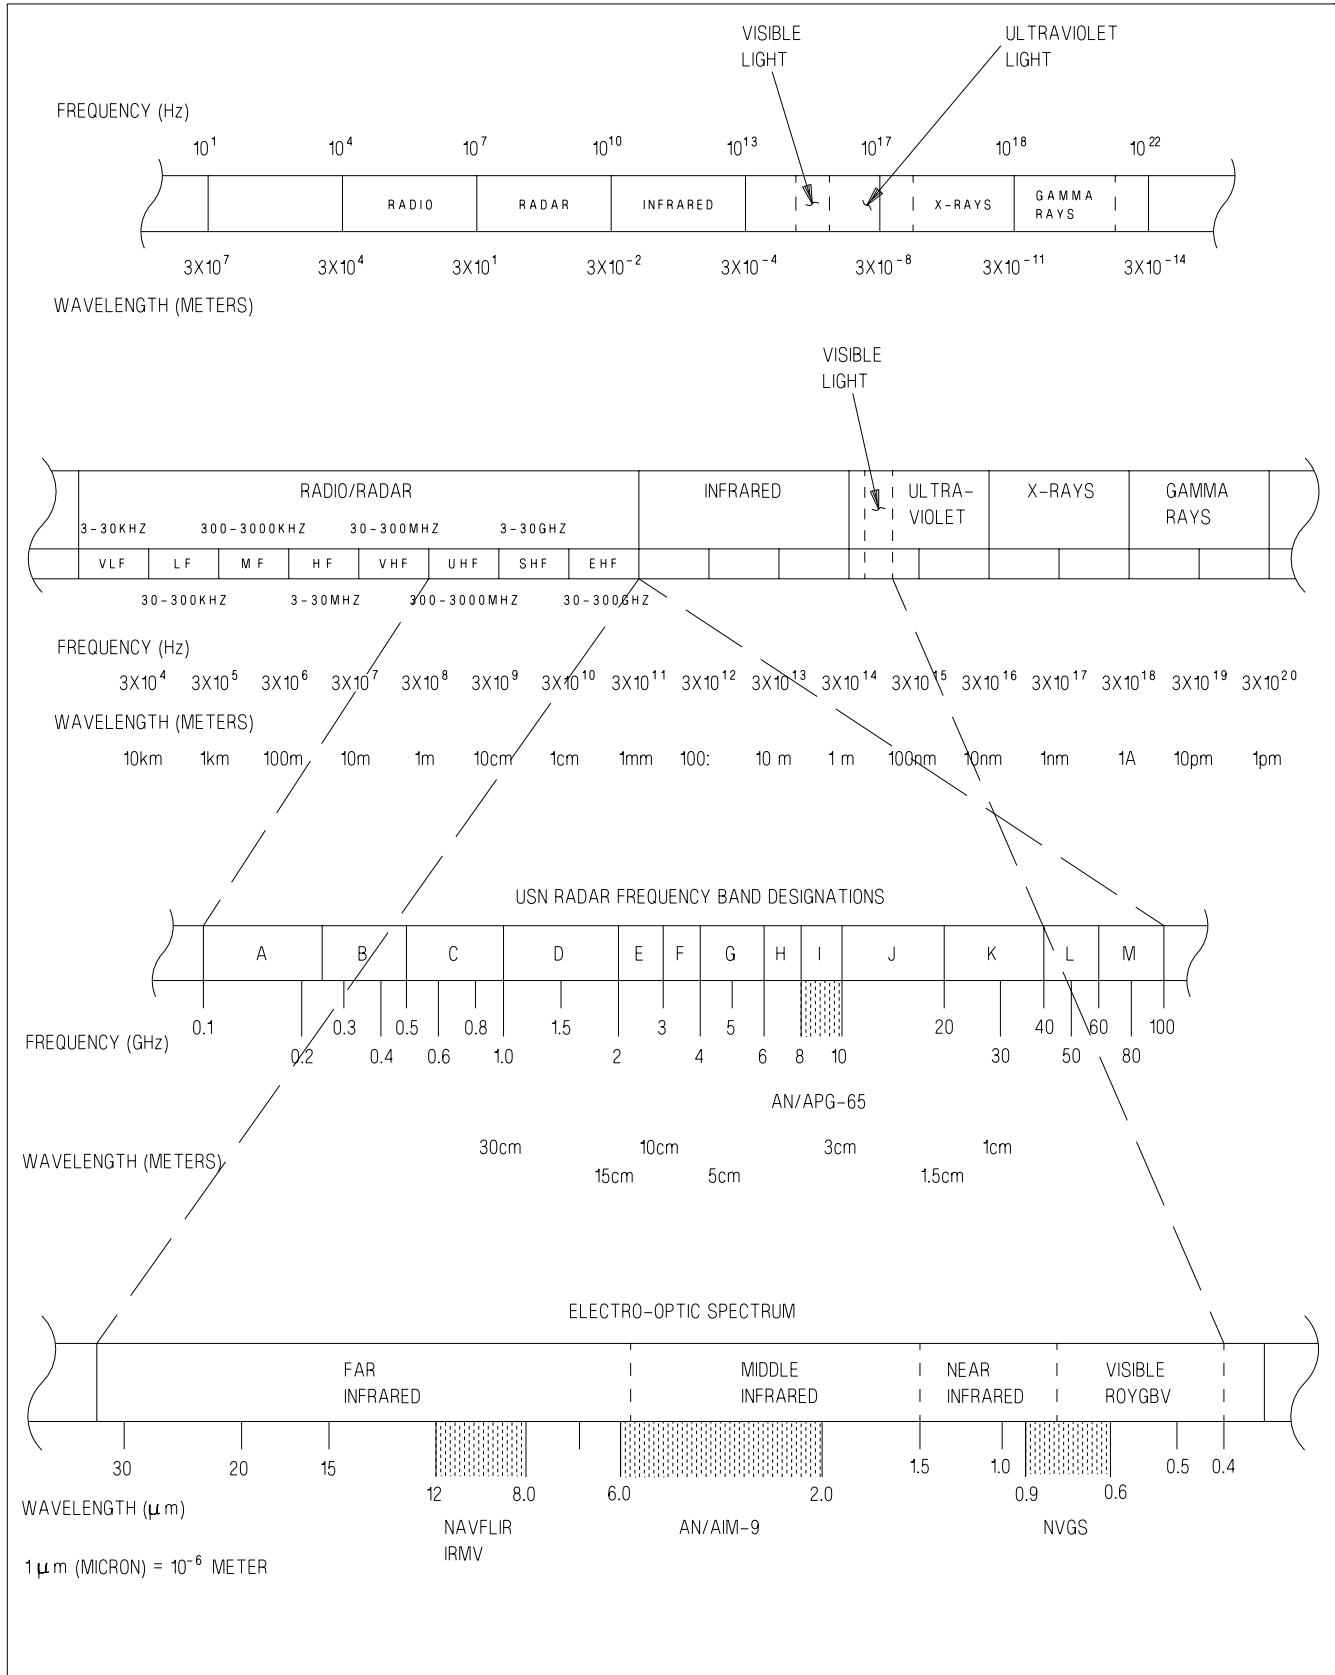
VISIBLE LIGHT

ULTRAVIOLET LIGHT

FREQUENCY (Hz)

$10^1$ $10^4$ $10^7$ $10^{10}$ $10^{13}$ $10^{17}$ $10^{18}$ $10^{22}$

RADIO RADAR INFRARED X-RAYS GAMMA RAYS

$3X10^7$ $3X10^4$ $3X10^1$ $3X10^{-2}$ $3X10^{-4}$ $3X10^{-8}$ $3X10^{-11}$ $3X10^{-14}$

WAVELENGTH (METERS)

VISIBLE LIGHT

RADIO/RADAR

3-30KHZ 300-3000KHZ 30-300MHZ 3-30GHZ

INFRARED

ULTRA-VIOLET

X-RAYS

GAMMA RAYS

VLF LF MF HF VHF UHF SHF EHF

30-300KHZ 3-30MHZ 300-3000MHZ 30-300GHZ

FREQUENCY (Hz)

$3X10^4$ $3X10^5$ $3X10^6$ $3X10^7$ $3X10^8$ $3X10^9$ $3X10^{10}$ $3X10^{11}$ $3X10^{12}$ $3X10^{13}$ $3X10^{14}$ $3X10^{15}$ $3X10^{16}$ $3X10^{17}$ $3X10^{18}$ $3X10^{19}$ $3X10^{20}$

WAVELENGTH (METERS)

10km 1km 100m 10m 1m 10cm 1cm 1mm 100: 10 m 1 m 100nm 10nm 1nm 1A 10pm 1pm

USN RADAR FREQUENCY BAND DESIGNATIONS

A B C D E F G H I J K L M

0.1 0.3 0.5 0.8 1.5 3 5 20 40 60 100

FREQUENCY (GHz)

0.2 0.4 0.6 1.0 2 4 6 8 10 30 50 80

AN/APG-65

WAVELENGTH (METERS)

30cm 10cm 3cm 1cm

15cm 5cm 1.5cm

ELECTRO-OPTIC SPECTRUM

FAR INFRARED

MIDDLE INFRARED

NEAR INFRARED

VISIBLE ROYGBV

30 20 15 1.5 1.0 0.5 0.4

WAVELENGTH ($\mu$ m)

12 8.0 6.0 2.0 0.9 0.6

NAVFLIR IRMV

AN/AIM-9

NVGS

1 $\mu$ m (MICRON) = $10^{-6}$ METER